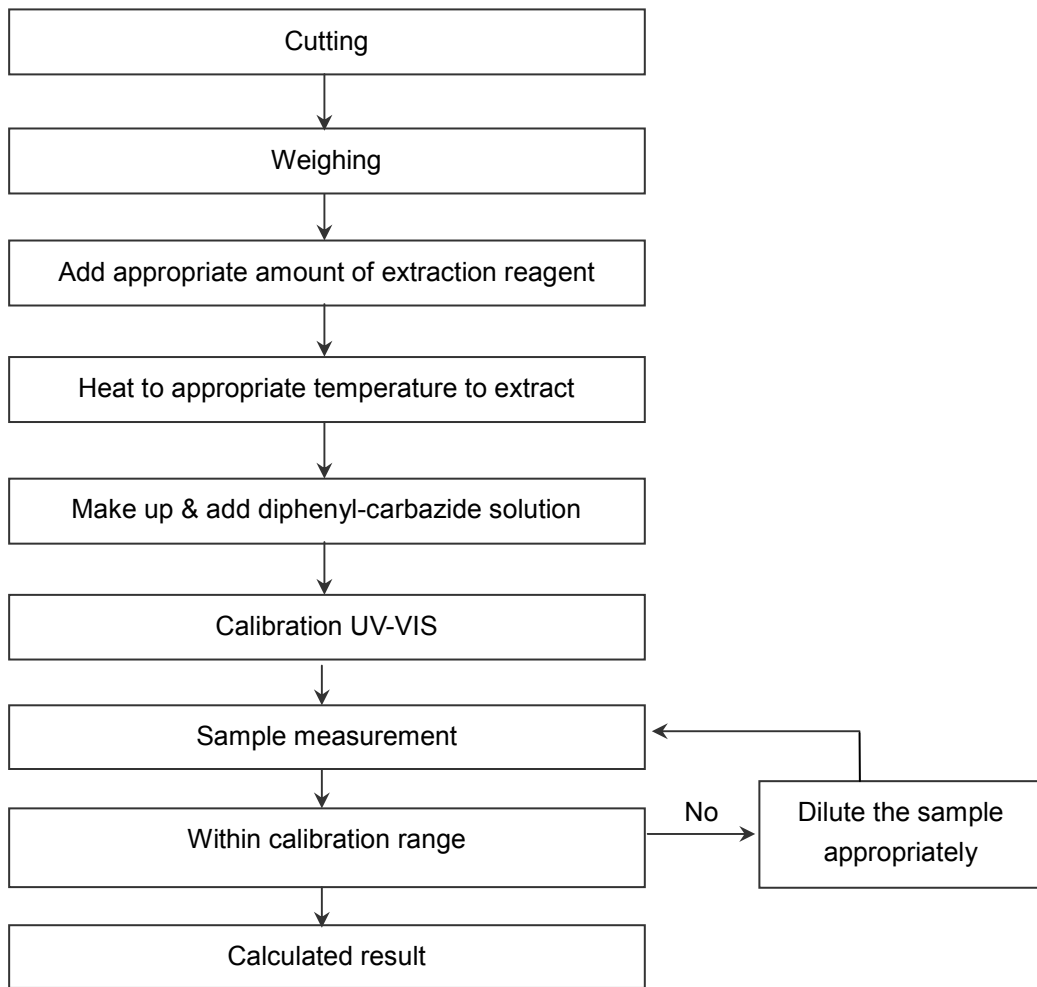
Cutting

Weighing

Add appropriate amount of extraction reagent

Heat to appropriate temperature to extract

Make up & add diphenyl-carbazide solution

Calibration UV-VIS

Sample measurement

Within calibration range

No

Dilute the sample appropriately

Calculated result